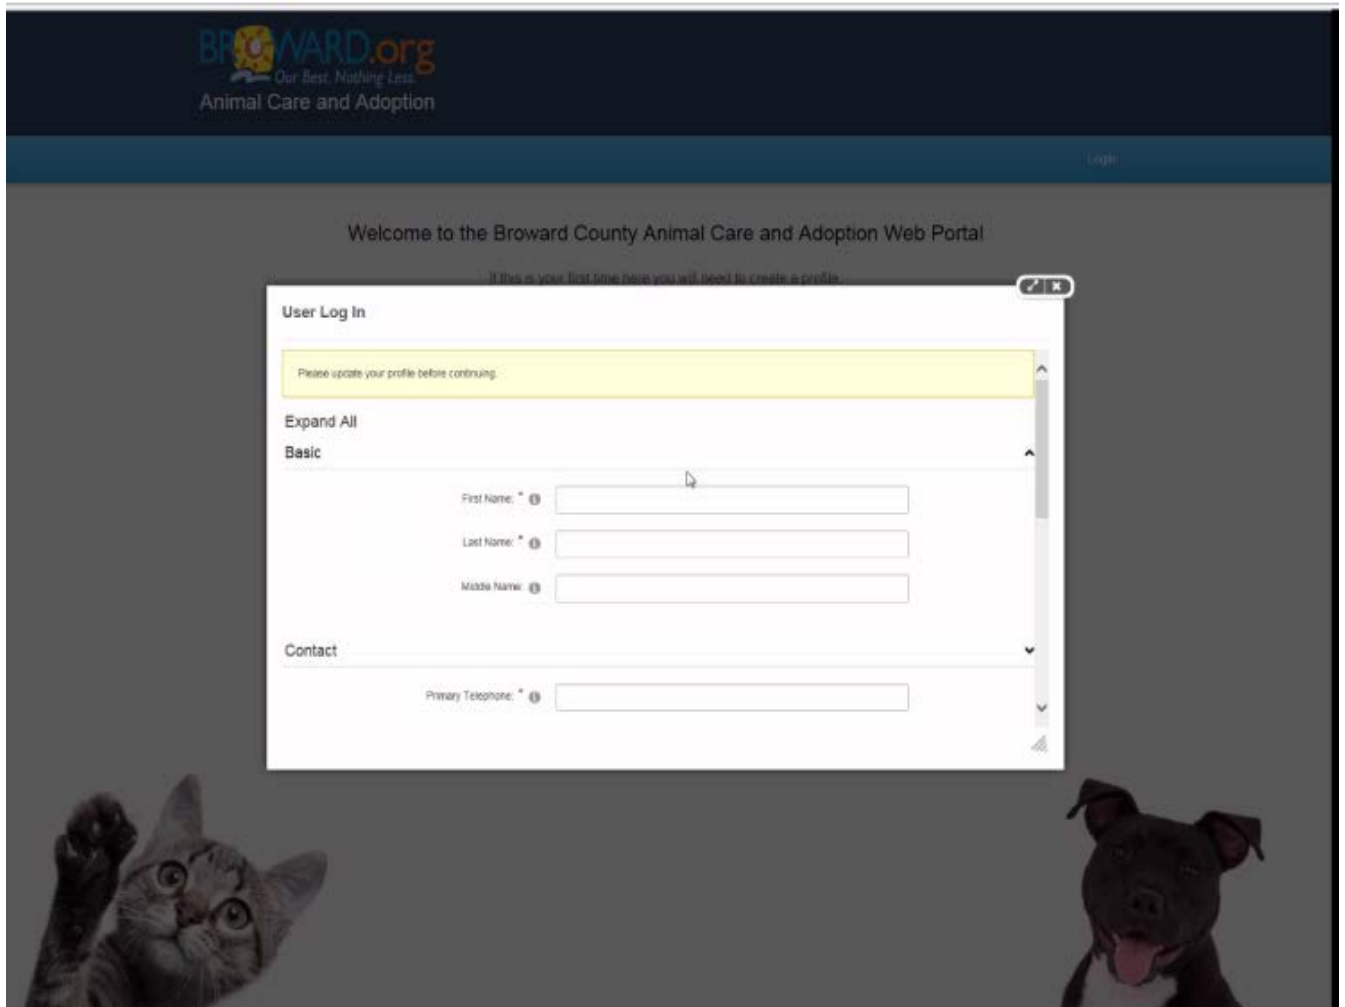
BROWARD.org
Our Best. Nothing Less.
Animal Care and Adoption

Login

Welcome to the Broward County Animal Care and Adoption Web Portal

If this is your first time here you will need to create a profile.

User Log In

Please update your profile before continuing.

Expand All

Basic

First Name: *

Last Name: *

Middle Name:

Contact

Primary Telephone: *